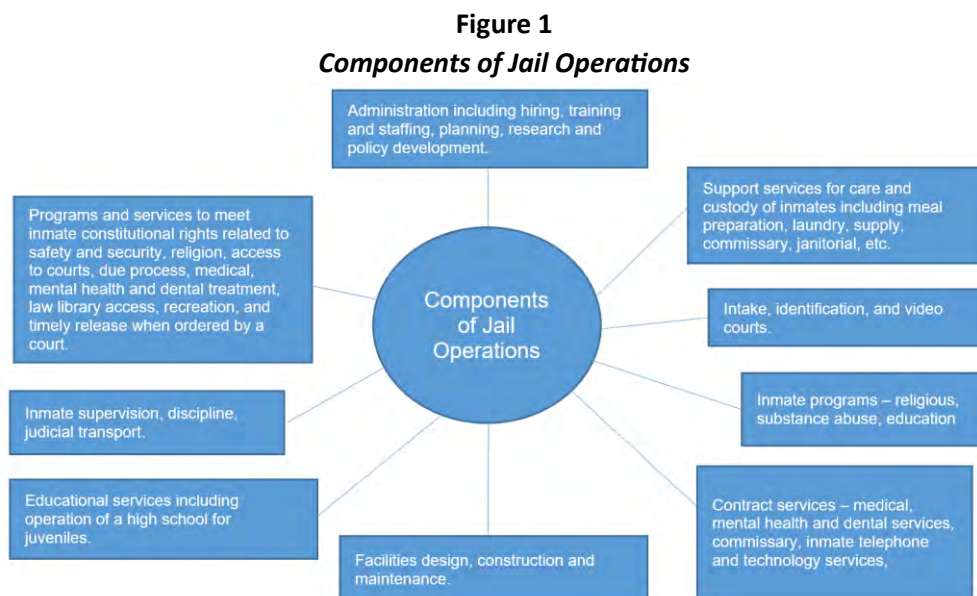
**Figure 1**
***Components of Jail Operations***

Administration including hiring, training and staffing, planning, research and policy development.

Programs and services to meet inmate constitutional rights related to safety and security, religion, access to courts, due process, medical, mental health and dental treatment, law library access, recreation, and timely release when ordered by a court.

Support services for care and custody of inmates including meal preparation, laundry, supply, commissary, janitorial, etc.

Components of Jail Operations

Intake, identification, and video courts.

Inmate supervision, discipline, judicial transport.

Inmate programs – religious, substance abuse, education

Educational services including operation of a high school for juveniles.

Contract services – medical, mental health and dental services, commissary, inmate telephone and technology services,

Facilities design, construction and maintenance.